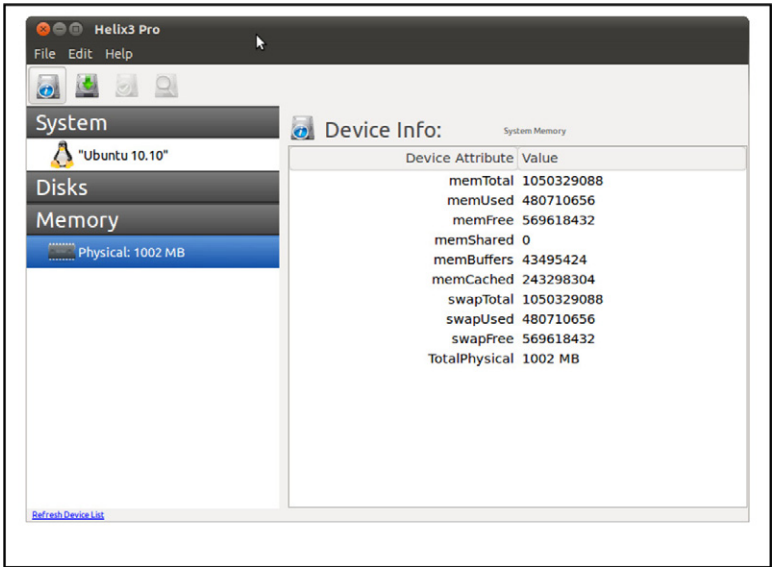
Helix3 Pro

File Edit Help

System

"Ubuntu 10.10"

Disks

Memory

Physical: 1002 MB

Device Info: System Memory

| Device Attribute | Value |
|---|---|
| memTotal | 1050329088 |
| memUsed | 480710656 |
| memFree | 569618432 |
| memShared | 0 |
| memBuffers | 43495424 |
| memCached | 243298304 |
| swapTotal | 1050329088 |
| swapUsed | 480710656 |
| swapFree | 569618432 |
| TotalPhysical | 1002 MB |

Refresh Device List